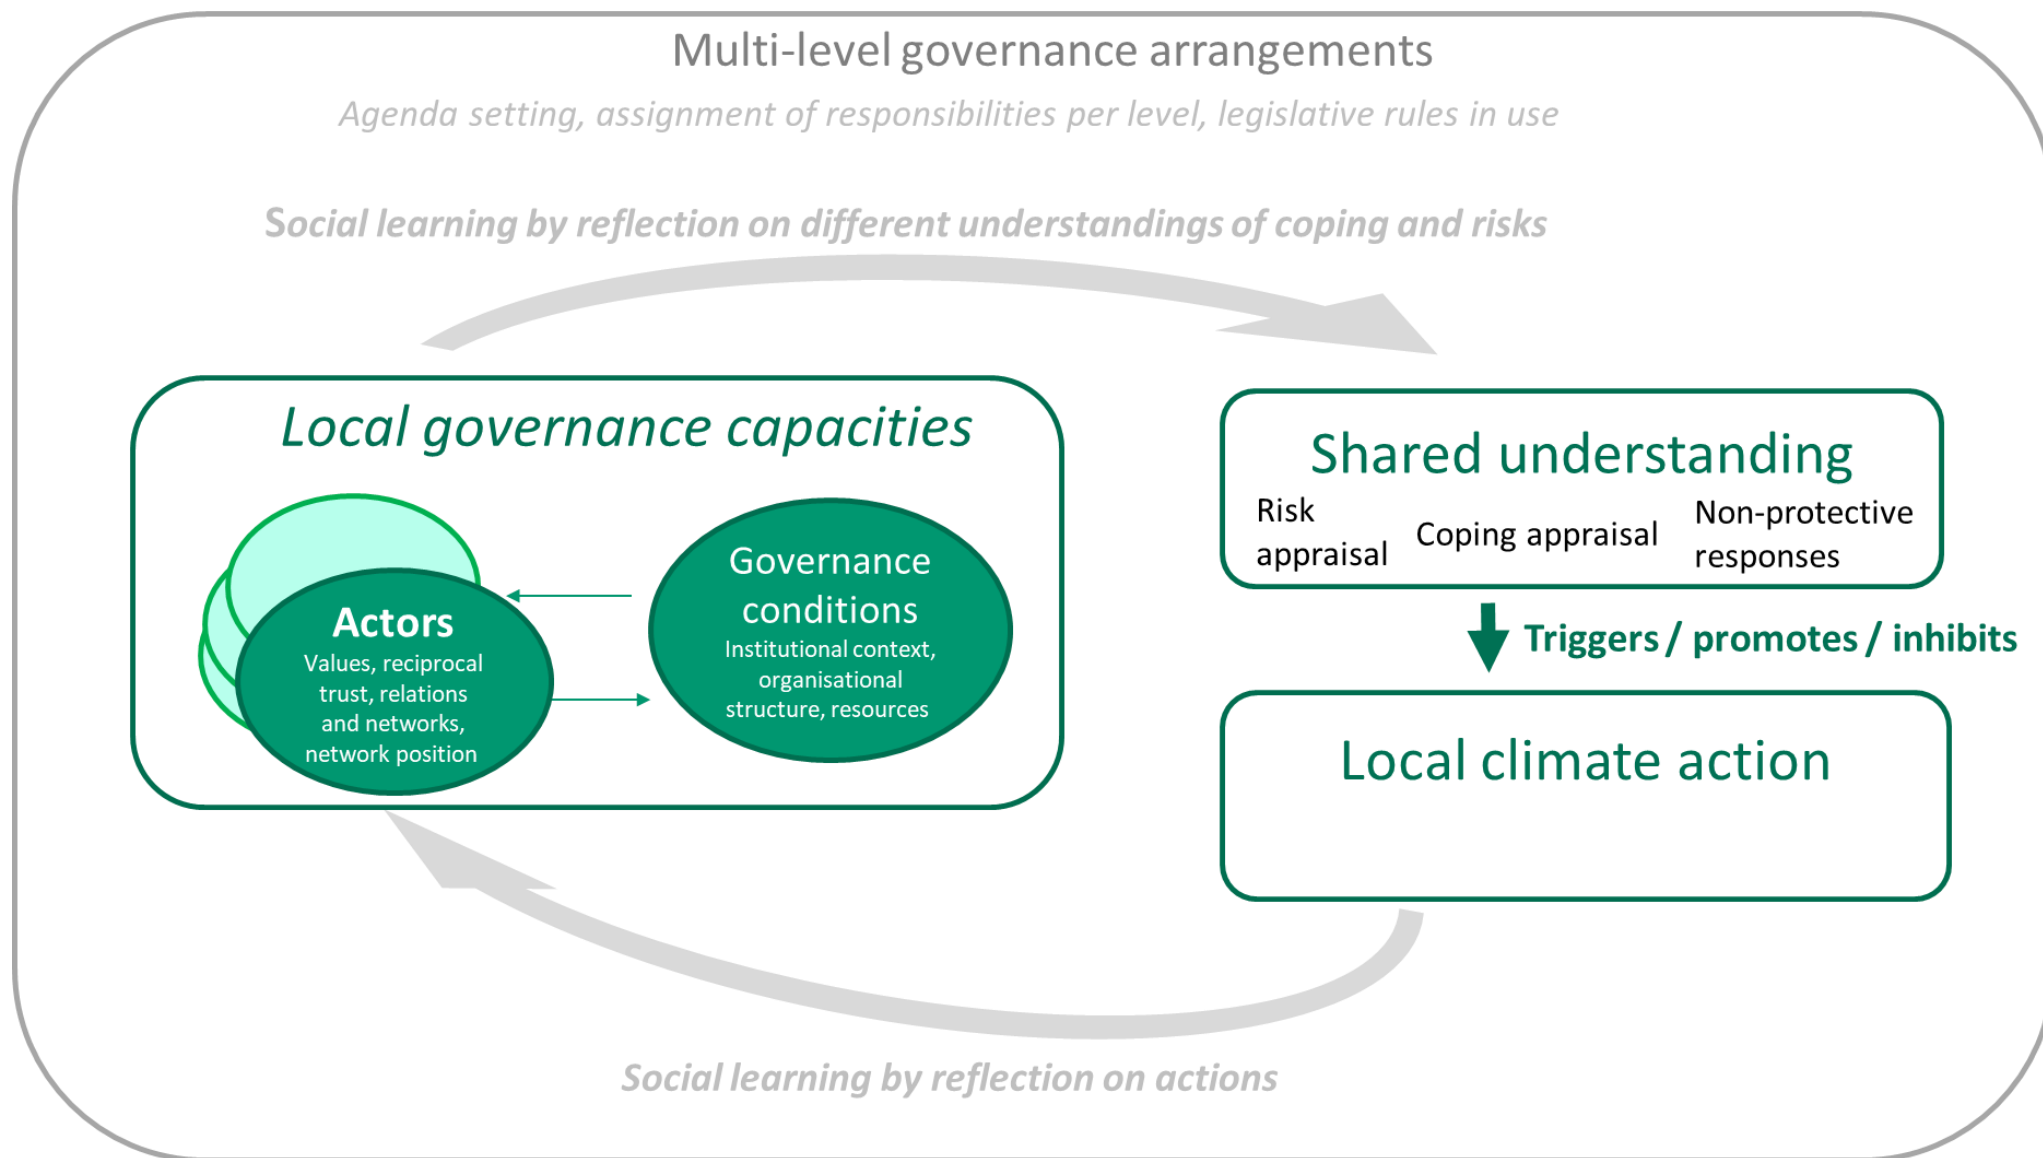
Multi-level governance arrangements

Agenda setting, assignment of responsibilities per level, legislative rules in use

Social learning by reflection on different understandings of coping and risks

Local governance capacities

Actors
Values, reciprocal trust, relations and networks, network position

Governance conditions
Institutional context, organisational structure, resources

Shared understanding

Risk appraisal

Coping appraisal

Non-protective responses

Triggers / promotes / inhibits

Local climate action

Social learning by reflection on actions